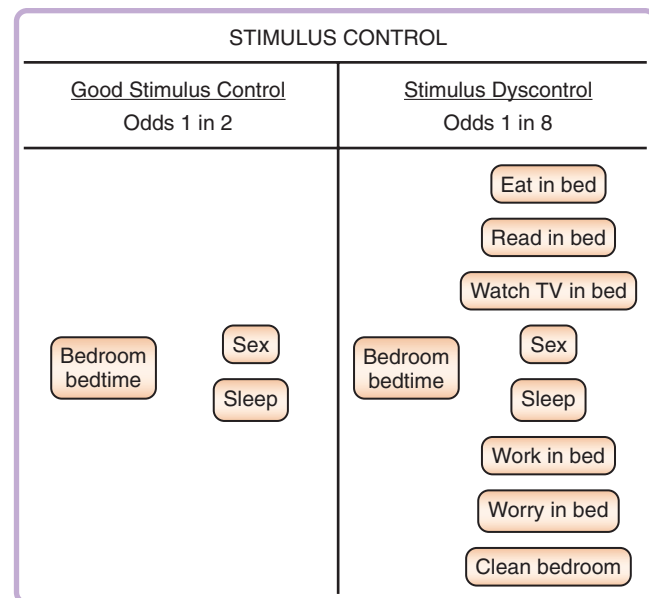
STIMULUS CONTROL

| Good Stimulus Control<br>Odds 1 in 2 | Stimulus Dyscontrol<br>Odds 1 in 8 |
|---|---|
| Bedroom bedtime | Bedroom bedtime |
| Sex | Eat in bed |
| Sleep | Read in bed |
| | Watch TV in bed |
| | Sex |
| | Sleep |
| | Work in bed |
| | Worry in bed |
| | Clean bedroom |